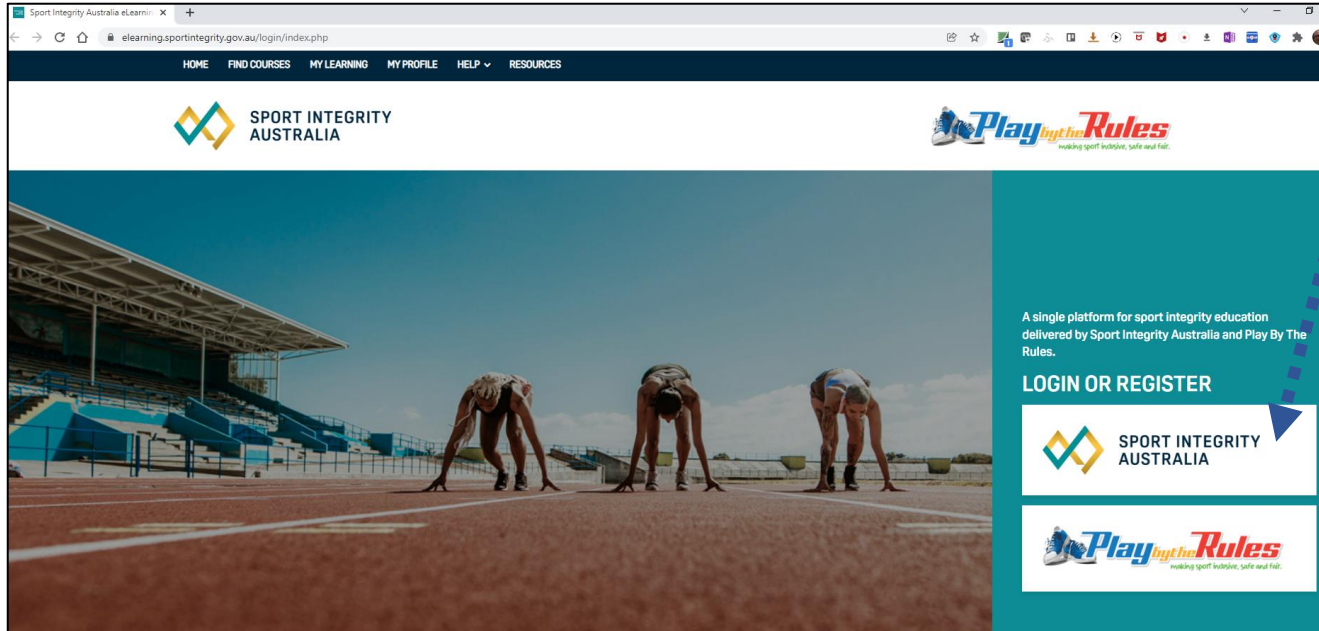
Sport Integrity Australia eLearnin ×

elearning.sportintegrity.gov.au/login/index.php

HOME FIND COURSES MY LEARNING MY PROFILE HELP RESOURCES

SPORT INTEGRITY AUSTRALIA

Play by the Rules
making sport inclusive, safe and fair.

A single platform for sport integrity education delivered by Sport Integrity Australia and Play By The Rules.

LOGIN OR REGISTER

SPORT INTEGRITY AUSTRALIA

Play by the Rules
making sport inclusive, safe and fair.